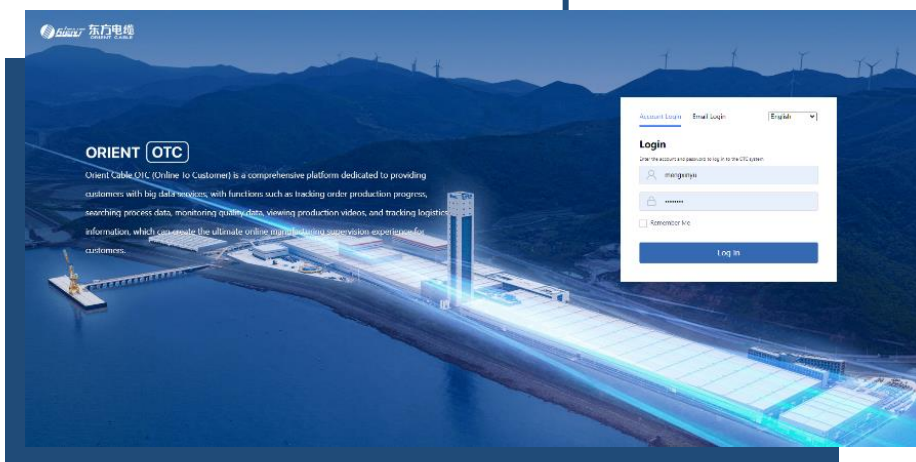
东方电缆
ORIENT CABLE

ORIENT OTC

Orient Cable OTC (Online To Customer) is a comprehensive platform dedicated to providing customers with big data services, with functions such as tracking order production progress, searching process data, monitoring quality data, viewing production videos, and tracking logistics information, which can create the ultimate online manufacturing supervision experience for customers.

Account Login Email Login English

Login

Enter the account and password to log in to the OTC system

mengxinyie

••••••••

Remember Me

Log In